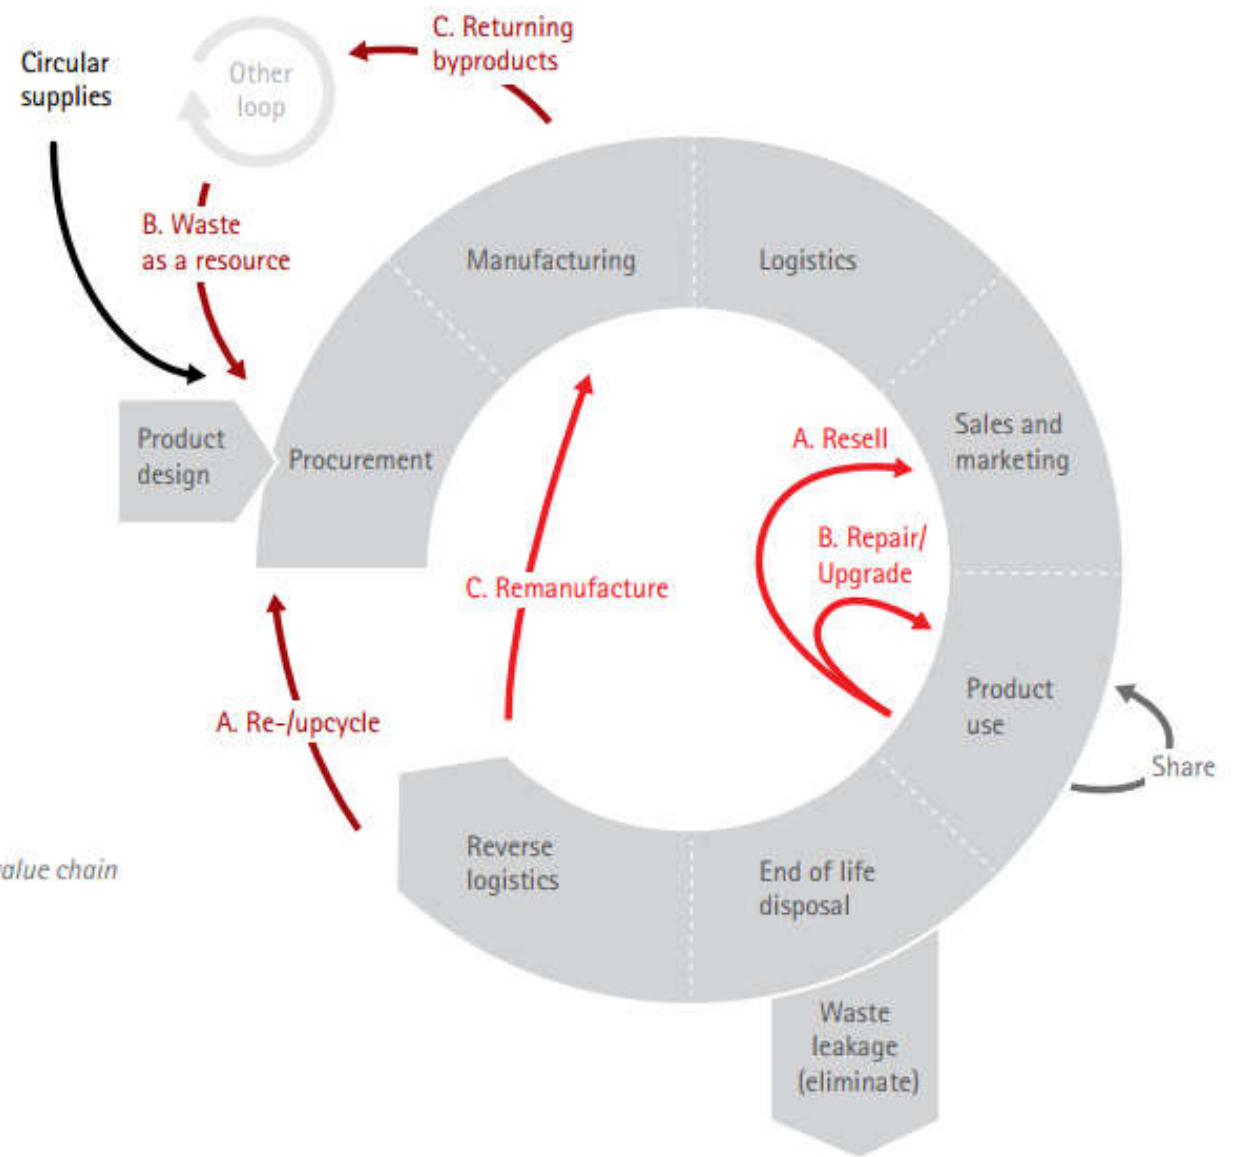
Circular supplies

Other loop

C. Returning byproducts

B. Waste as a resource

Manufacturing

Logistics

Product design

Procurement

A. Resell

Sales and marketing

B. Repair/ Upgrade

C. Remanufacture

Product use

Share

A. Re-/upcycle

alue chain

Reverse logistics

End of life disposal

Waste leakage (eliminate)